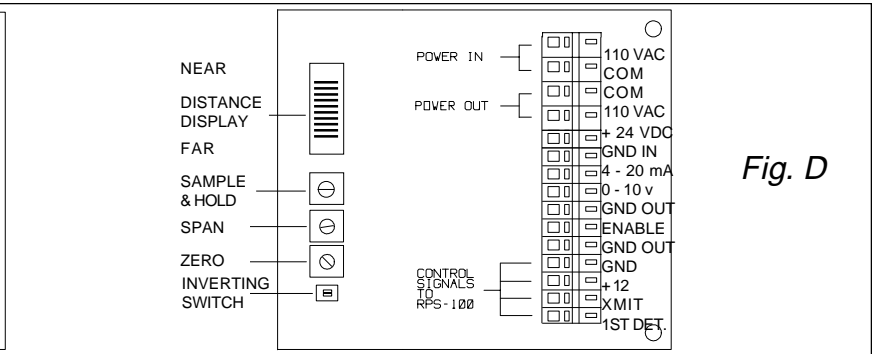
NEAR

DISTANCE DISPLAY

FAR

SAMPLE & HOLD

SPAN

ZERO

INVERTING SWITCH

POWER IN

POWER OUT

CONTROL SIGNALS TO RPS-100

110 VAC
COM
COM
110 VAC
+ 24 VDC
GND IN
4 - 20 mA
0 - 10 v
GND OUT
ENABLE
GND OUT
GND
+12
XMIT
1ST DET.

Fig. D